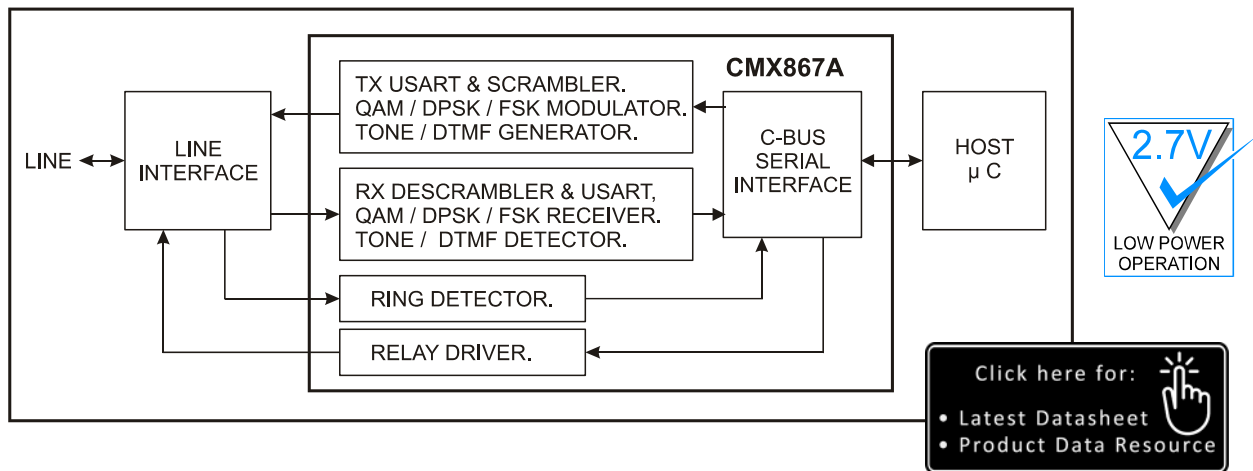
CMX867A

TX USART & SCRAMBLER. QAM / DPSK / FSK MODULATOR. TONE / DTMF GENERATOR.

LINE

LINE INTERFACE

C-BUS SERIAL INTERFACE

HOST μ C

RX DESCRAMBLER & USART, QAM / DPSK / FSK RECEIVER. TONE / DTMF DETECTOR.

RING DETECTOR.

RELAY DRIVER.

2.7V

LOW POWER OPERATION

Click here for:

• Latest Datasheet
• Product Data Resource